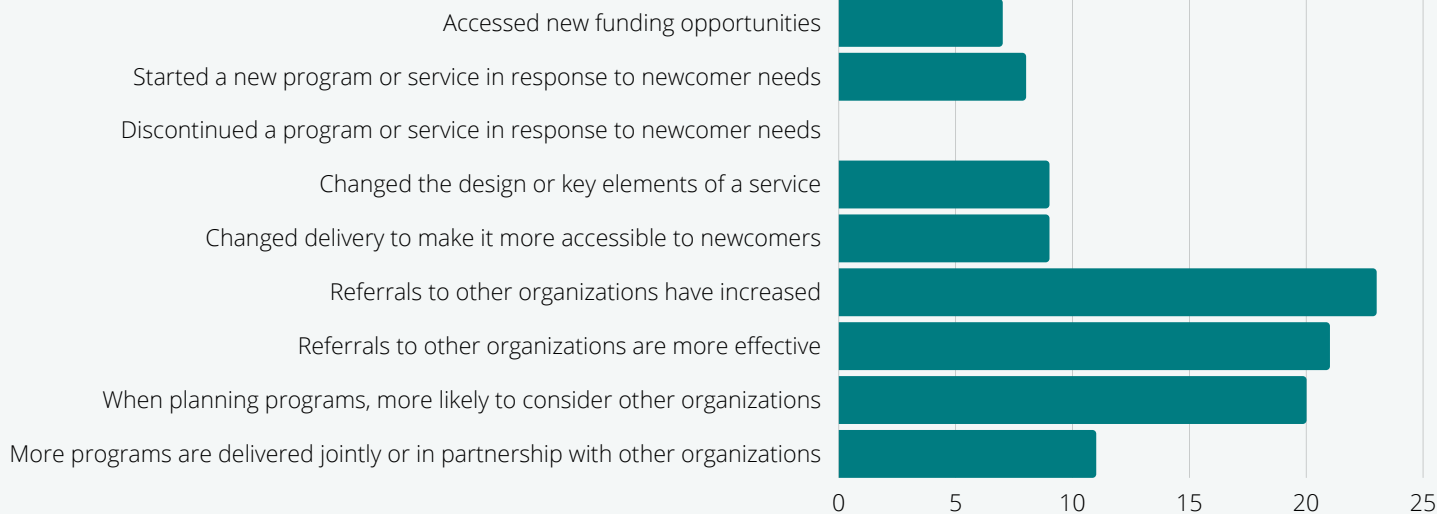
Accessed new funding opportunities
Started a new program or service in response to newcomer needs
Discontinued a program or service in response to newcomer needs
Changed the design or key elements of a service
Changed delivery to make it more accessible to newcomers
Referrals to other organizations have increased
Referrals to other organizations are more effective
When planning programs, more likely to consider other organizations
More programs are delivered jointly or in partnership with other organizations

0 5 10 15 20 25